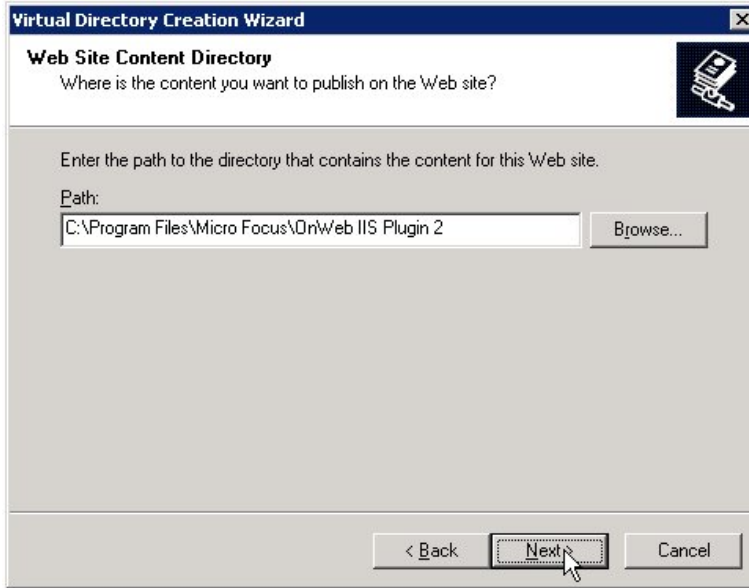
Virtual Directory Creation Wizard

Web Site Content Directory
Where is the content you want to publish on the Web site?

Enter the path to the directory that contains the content for this Web site.

Path:
C:\Program Files\Micro Focus\OnWeb IIS Plugin 2

Browse...

< Back
Next >
Cancel